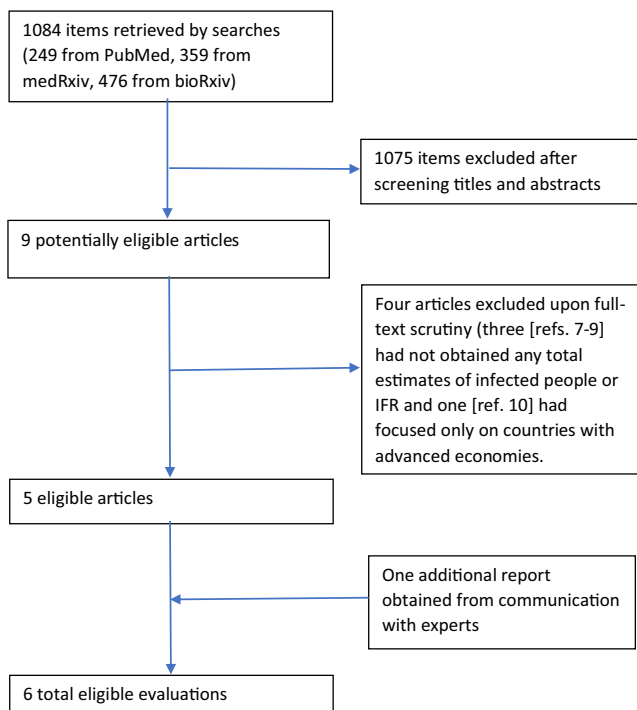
1084 items retrieved by searches (249 from PubMed, 359 from medRxiv, 476 from bioRxiv)

1075 items excluded after screening titles and abstracts

9 potentially eligible articles

Four articles excluded upon full-text scrutiny (three [refs. 7-9] had not obtained any total estimates of infected people or IFR and one [ref. 10] had focused only on countries with advanced economies.

5 eligible articles

One additional report obtained from communication with experts

6 total eligible evaluations